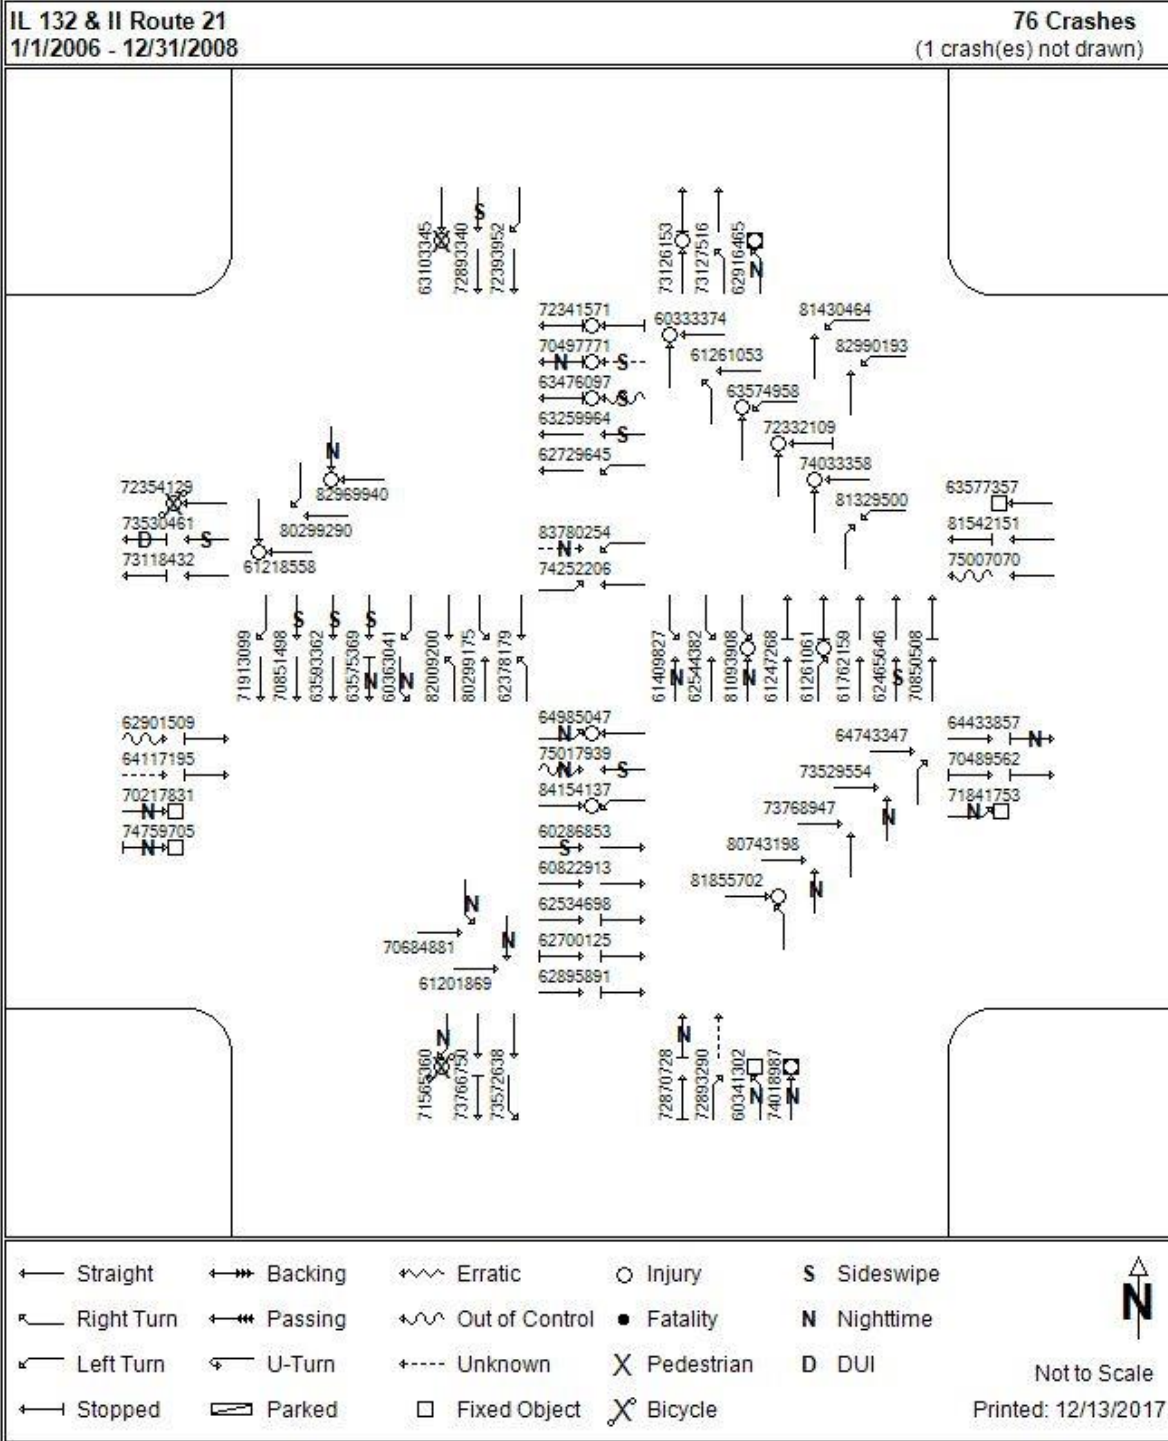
IL 132 & Il Route 21
1/1/2006 - 12/31/2008

76 Crashes
(1 crash(es) not drawn)

63103345 72893340 S 72393952

73126153 73127516 62916465 N

72341571
70497771 N S
63476097 S
63259964 S
62729645

60333374
61261053
63574958
72332109
74033358
81329500

81430464
82990193

N
82969940
72354129
73530461 D S
73118432
80299290
61218558

63577357
81542151
75007070

83780254 N
74252206

71913099 70851498 S 63593362 S 63575369 S 60363041 N N 82009200 80299175 62378179

61409827 N 62544382 81093908 N 61247268 61261061 61762159 62465646 S 70850508

62901509
64117195
70217831 N
74759705 N

64985047 N
75017939 N S
84154137
60286853 S
60822913
62534698
62700125
62895891

64743347
73529554
73768947
80743198
81855702
N
N

64433857 N
70489562
71841753 N

N
70684881
N
61201869

N
71565360 73766750 73572638

72870728 N 72893290 60341302 N 74018987 N

Straight
Right Turn
Left Turn
Stopped
Backing
Passing
U-Turn
Parked
Erratic
Out of Control
Unknown
Fixed Object
Injury
Fatality
Pedestrian
Bicycle
S Sideswipe
N Nighttime
D DUI
N
Not to Scale
Printed: 12/13/2017